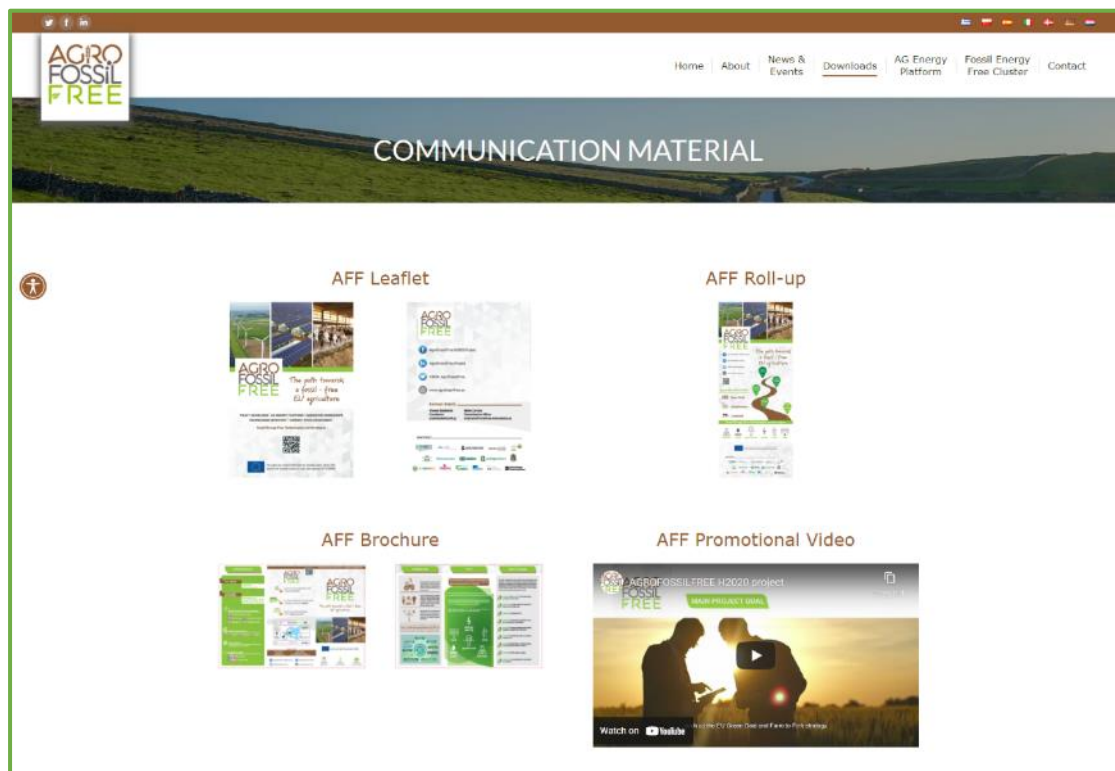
AGRO FOSSIL FREE

Home | About | News & Events | Downloads | AG Energy Platform | Fossil Energy Free Cluster | Contact

COMMUNICATION MATERIAL

AFF Leaflet

AGRO FOSSIL FREE
The path towards a fossil - free EU agriculture

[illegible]

AGRO FOSSIL FREE

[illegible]

AFF Roll-up

AGRO FOSSIL FREE
The path towards a fossil - free EU agriculture

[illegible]

AFF Brochure

AGRO FOSSIL FREE

AGRO FOSSIL FREE
The path towards a fossil - free EU agriculture

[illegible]

AFF Promotional Video

AGROFOSSILFREE H2020 project

AGRO FOSSIL FREE

MAIN PROJECT GOAL

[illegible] the EU Green Deal and Farm to Fork strategy

Watch on YouTube